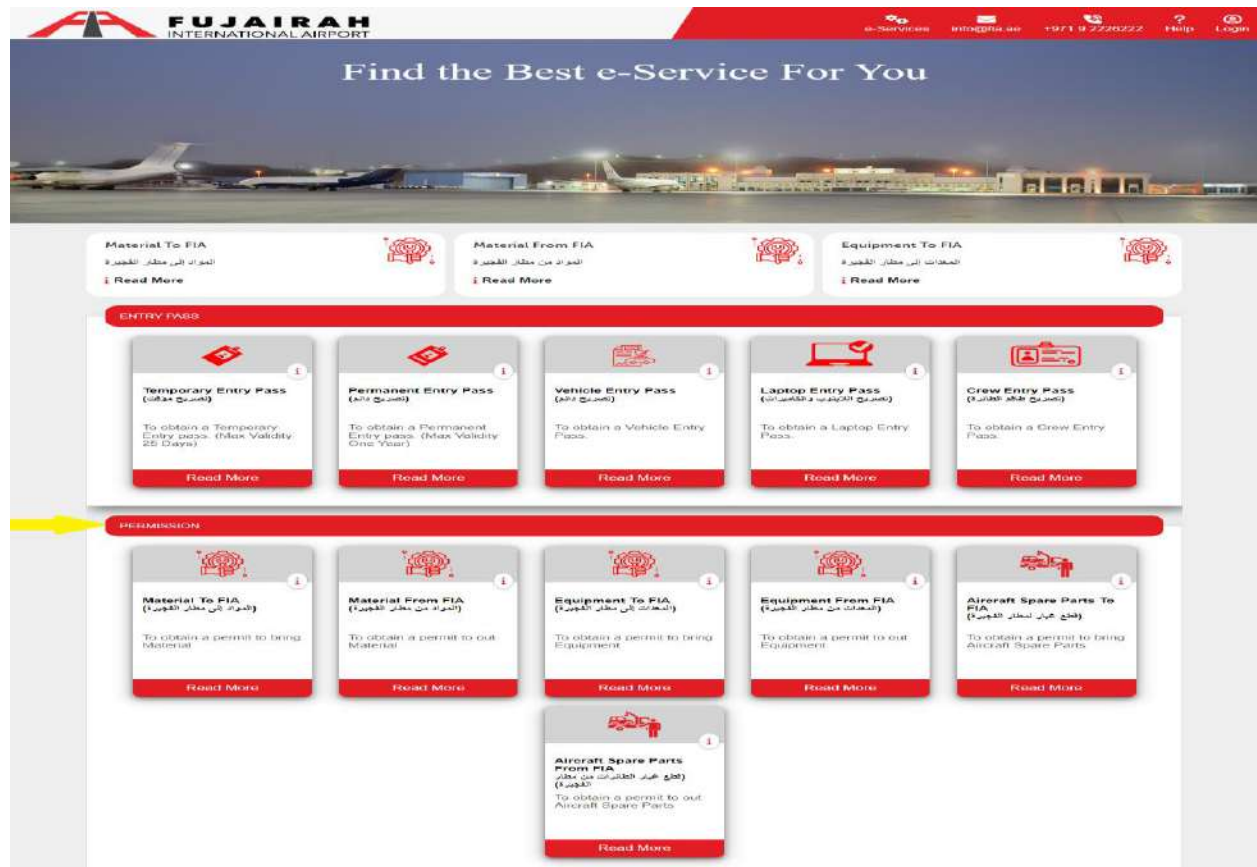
FUJAIRAH
INTERNATIONAL AIRPORT

e-Services info@fia.ae +971 9 2226222 Help Login

Find the Best e-Service For You

Material To FIA
المواد إلى مطار الفجيرة
i Read More

Material From FIA
المواد من مطار الفجيرة
i Read More

Equipment To FIA
المعدات إلى مطار الفجيرة
i Read More

ENTRY PASS

Temporary Entry Pass
(تصريح مؤقت)
To obtain a Temporary Entry pass. (Max Validity 25 Days)
Read More

Permanent Entry Pass
(تصريح دائم)
To obtain a Permanent Entry pass. (Max Validity One Year)
Read More

Vehicle Entry Pass
(تصريح دائم)
To obtain a Vehicle Entry Pass.
Read More

Laptop Entry Pass
(تصريح اللابتوب والكاميرات)
To obtain a Laptop Entry Pass.
Read More

Crew Entry Pass
(تصريح طاقم الطائرة)
To obtain a Crew Entry Pass.
Read More

PERMISSION

Material To FIA
(المواد إلى مطار الفجيرة)
To obtain a permit to bring Material
Read More

Material From FIA
(المواد من مطار الفجيرة)
To obtain a permit to out Material
Read More

Equipment To FIA
(المعدات إلى مطار الفجيرة)
To obtain a permit to bring Equipment
Read More

Equipment From FIA
(المعدات من مطار الفجيرة)
To obtain a permit to out Equipment
Read More

Aircraft Spare Parts To FIA
(قطع غيار لمطار الفجيرة)
To obtain a permit to bring Aircraft Spare Parts
Read More

Aircraft Spare Parts From FIA
(قطع غيار الطائرات من مطار الفجيرة)
To obtain a permit to out Aircraft Spare Parts
Read More